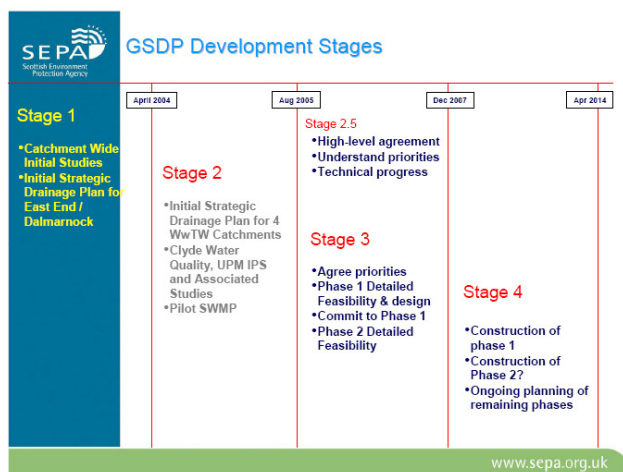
SEPA
Scottish Environment Protection Agency

GSDP Development Stages

April 2004

Aug 2005

Dec 2007

Apr 2014

Stage 1

•Catchment Wide Initial Studies
•Initial Strategic Drainage Plan for East End / Dalmarnock

Stage 2

•Initial Strategic Drainage Plan for 4 WwTW Catchments
•Clyde Water Quality, UPM IPS and Associated Studies
•Pilot SWMP

Stage 2.5

•High-level agreement
•Understand priorities
•Technical progress

Stage 3

•Agree priorities
•Phase 1 Detailed Feasibility & design
•Commit to Phase 1
•Phase 2 Detailed Feasibility

Stage 4

•Construction of phase 1
•Construction of Phase 2?
•Ongoing planning of remaining phases

www.sepa.org.uk